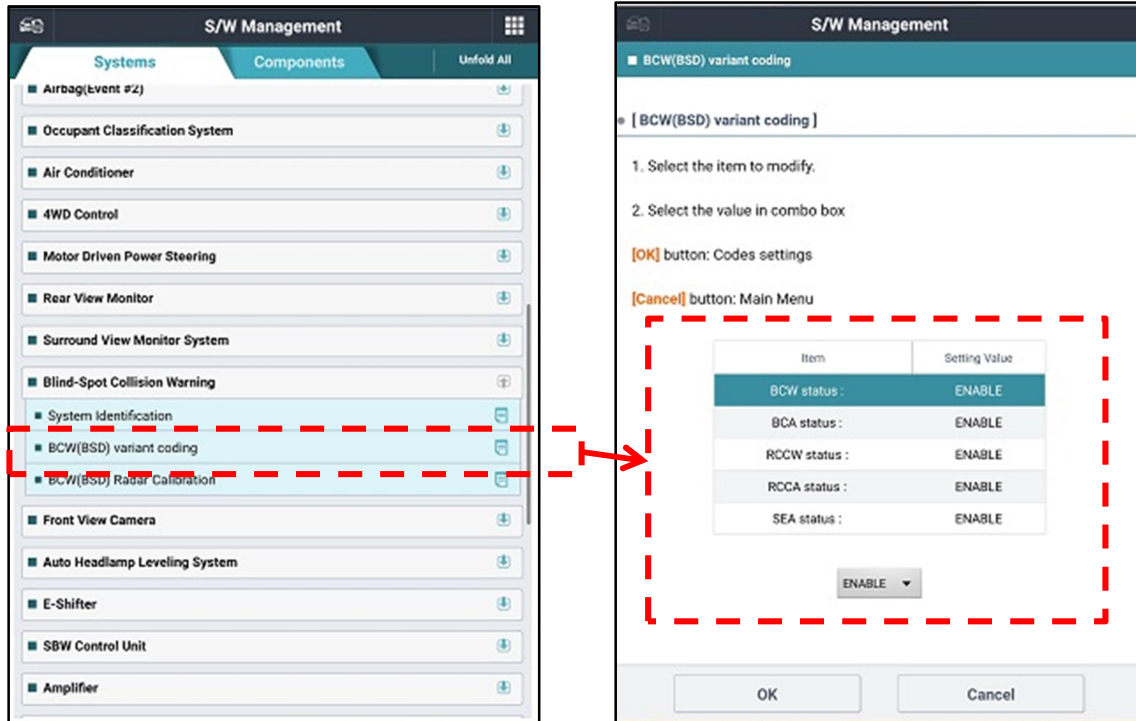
S/W Management

Systems

Components

Unfold All

Airbag(Event #2)

Occupant Classification System

Air Conditioner

4WD Control

Motor Driven Power Steering

Rear View Monitor

Surround View Monitor System

Blind-Spot Collision Warning

System Identification

BCW(BSD) variant coding

BCW(BSD) Radar Calibration

Front View Camera

Auto Headlamp Leveling System

E-Shifter

SBW Control Unit

Amplifier

S/W Management

BCW(BSD) variant coding

[ BCW(BSD) variant coding ]

1. Select the item to modify.

2. Select the value in combo box

[OK] button: Codes settings

[Cancel] button: Main Menu

| Item | Setting Value |
|---|---|
| BCW status : | ENABLE |
| BCA status : | ENABLE |
| RCCW status : | ENABLE |
| RCCA status : | ENABLE |
| SEA status : | ENABLE |

ENABLE

OK

Cancel